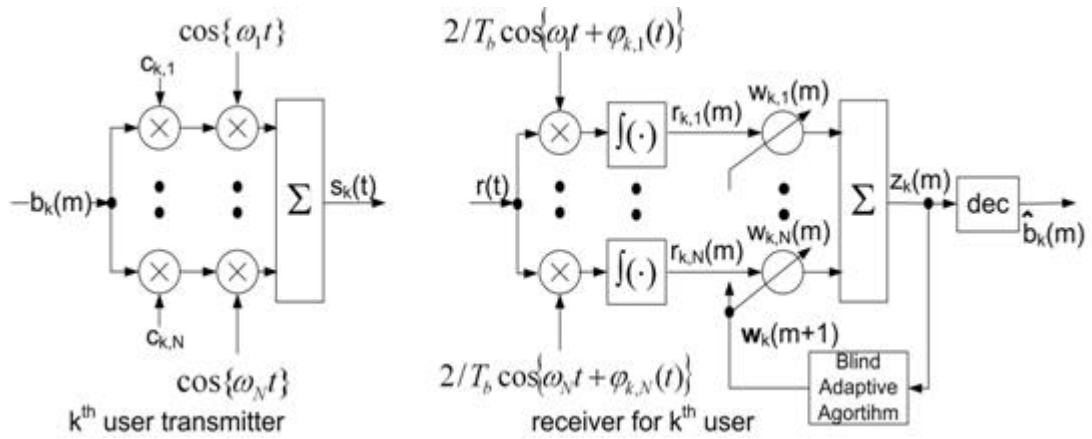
$\cos\{\omega_1 t\}$

$c_{k,1}$

$b_k(m)$

$\Sigma$

$s_k(t)$

$c_{k,N}$

$\cos\{\omega_N t\}$

$k^{th}$ user transmitter

$2/T_b \cos\{\omega_1 t + \varphi_{k,1}(t)\}$

$r(t)$

$\int(\cdot)$

$r_{k,1}(m)$

$w_{k,1}(m)$

$\int(\cdot)$

$r_{k,N}(m)$

$w_{k,N}(m)$

$\Sigma$

$z_k(m)$

dec

$\hat{b}_k(m)$

$\mathbf{w}_k(m+1)$

Blind Adaptive Agortihm

$2/T_b \cos\{\omega_N t + \varphi_{k,N}(t)\}$

receiver for $k^{th}$ user